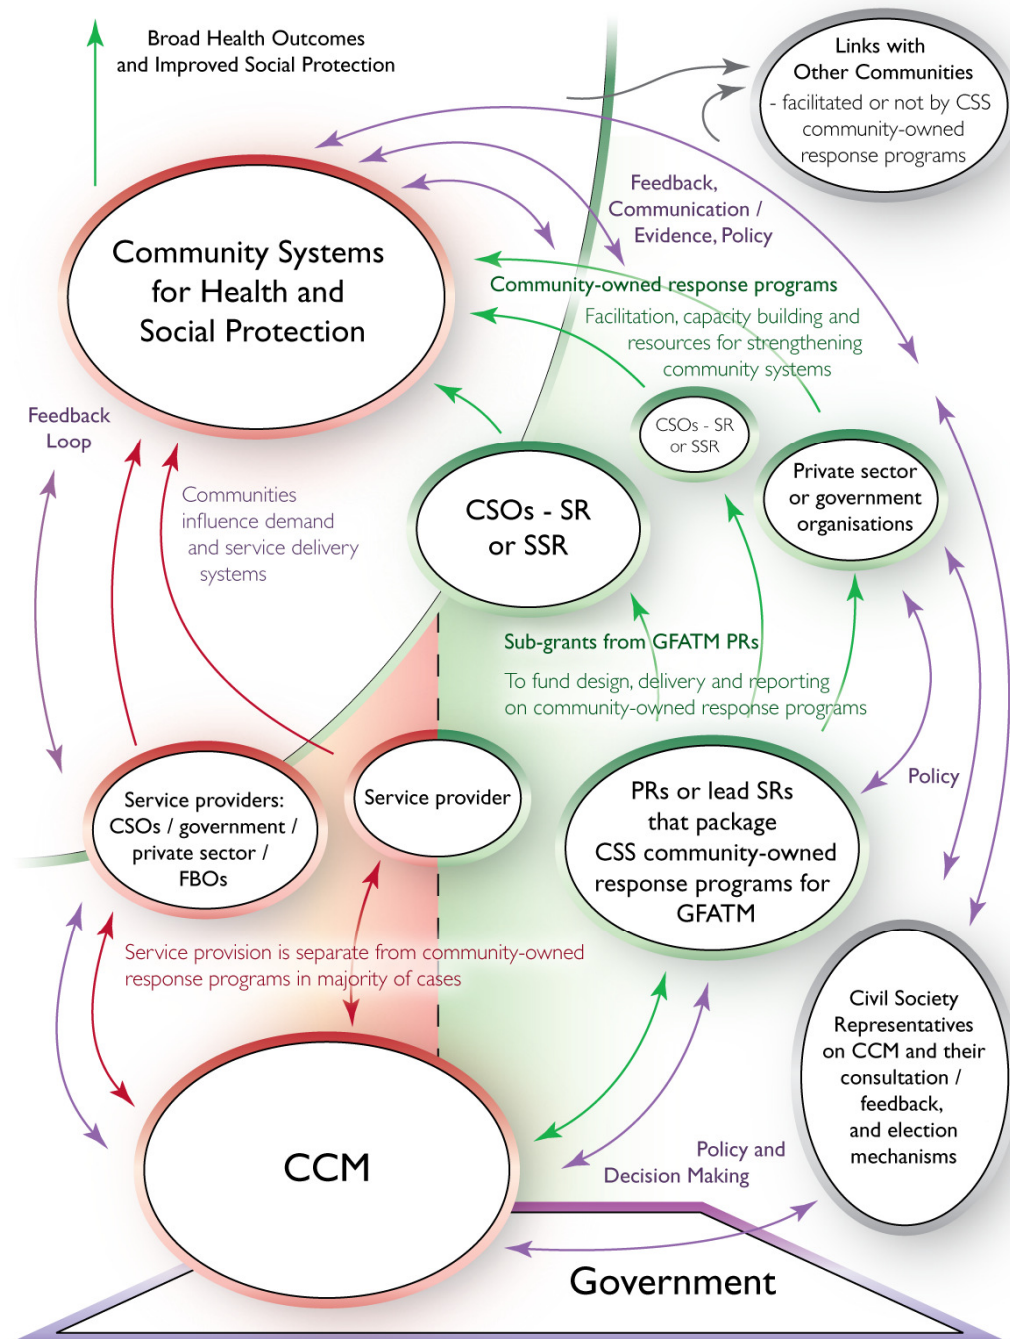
Broad Health Outcomes and Improved Social Protection

Links with Other Communities - facilitated or not by CSS community-owned response programs

Feedback, Communication / Evidence, Policy

Community Systems for Health and Social Protection

Community-owned response programs

Facilitation, capacity building and resources for strengthening community systems

Feedback Loop

CSOs - SR or SSR

CSOs - SR or SSR

Private sector or government organisations

Communities influence demand and service delivery systems

Sub-grants from GFATM PRs

To fund design, delivery and reporting on community-owned response programs

Policy

Service providers: CSOs / government / private sector / FBOs

Service provider

PRs or lead SRs that package CSS community-owned response programs for GFATM

Service provision is separate from community-owned response programs in majority of cases

Civil Society Representatives on CCM and their consultation / feedback, and election mechanisms

CCM

Policy and Decision Making

Government